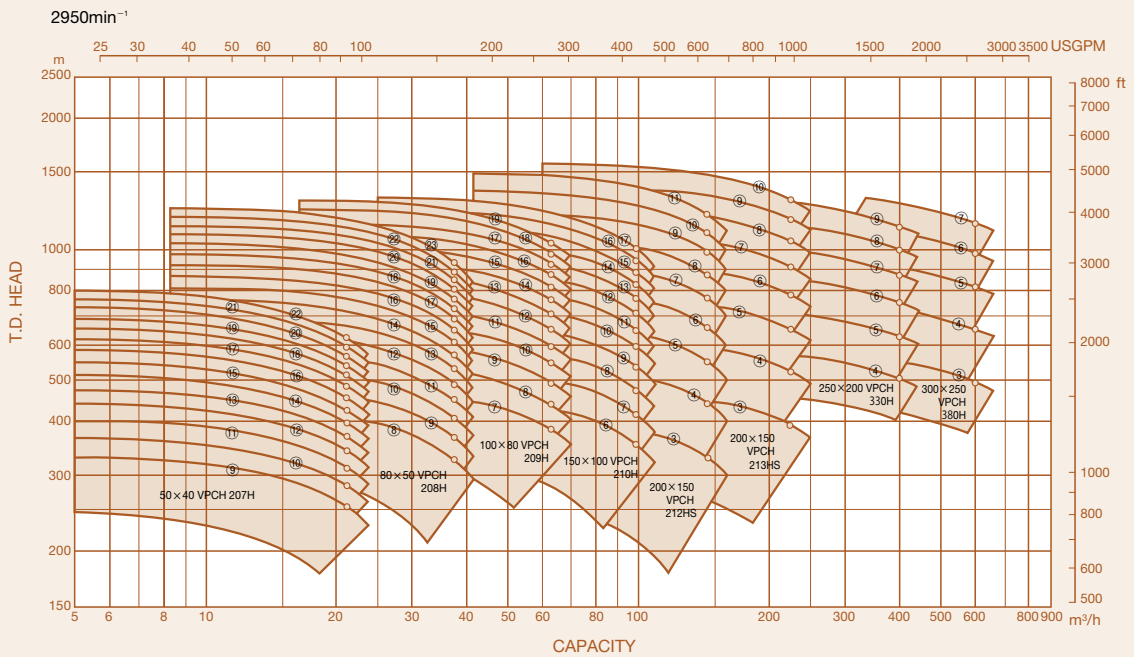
2950min⁻¹

25 30 40 50 60 80 100 200 300 400 500 600 800 1000 1500 2000 3000 3500 USGPM

m
2500
2000
1500
1000
800
600
500
400
300
200
150

T.D. HEAD

8000 ft
7000
6000
5000
4000
3000
2000
1000
800
600
500

5 6 8 10 20 30 40 50 60 80 100 200 300 400 500 600 800 900 m³/h

CAPACITY

50×40 VPCH 207H
21 19 17 15 13 11 9
22 20 18 16 14 12 10

80×50 VPCH 208H
22 20 18 16 14 12 10 8
23 21 19 17 15 13 11 9

100×80 VPCH 209H
19 17 15 13 11 9 7
18 16 14 12 10 8

150×100 VPCH 210H
16 14 12 10 8 6
17 15 13 11 9 7

200×150 VPCH 212HS
11 9 7 5 3
10 8 6 4

200×150 VPCH 213HS
10 9 8 7 6 5 4 3

250×200 VPCH 330H
9 8 7 6 5 4

300×250 VPCH 380H
7 6 5 4 3